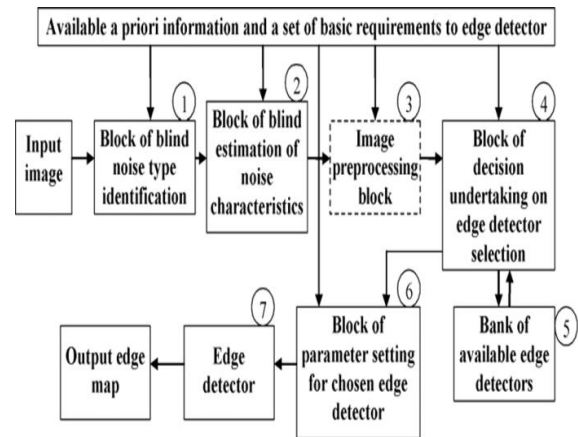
Available a priori information and a set of basic requirements to edge detector

Input image

1

Block of blind noise type identification

2

Block of blind estimation of noise characteristics

3

Image preprocessing block

4

Block of decision undertaking on edge detector selection

5

Bank of available edge detectors

6

Block of parameter setting for chosen edge detector

7

Edge detector

Output edge map